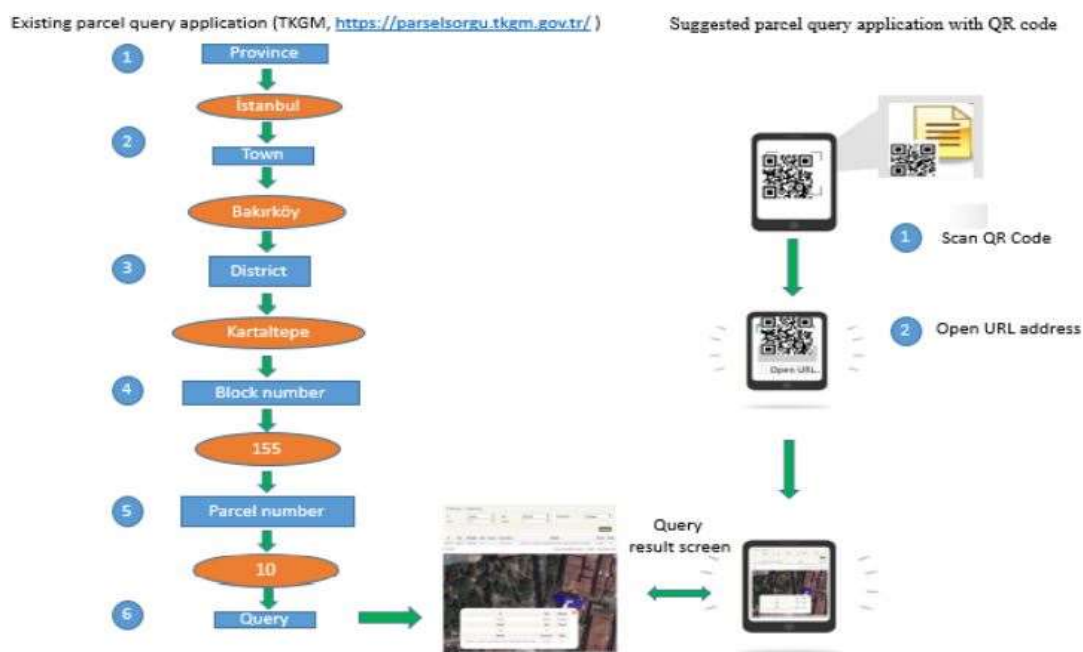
Existing parcel query application (TKGM, https://parselsorgu.tkgm.gov.tr/ )

Suggested parcel query application with QR code

1
Province
İstanbul
2
Town
Bakırköy
3
District
Kartaltepe
4
Block number
155
5
Parcel number
10
6
Query

1 Scan QR Code

Open URL...

2 Open URL address

Query result screen